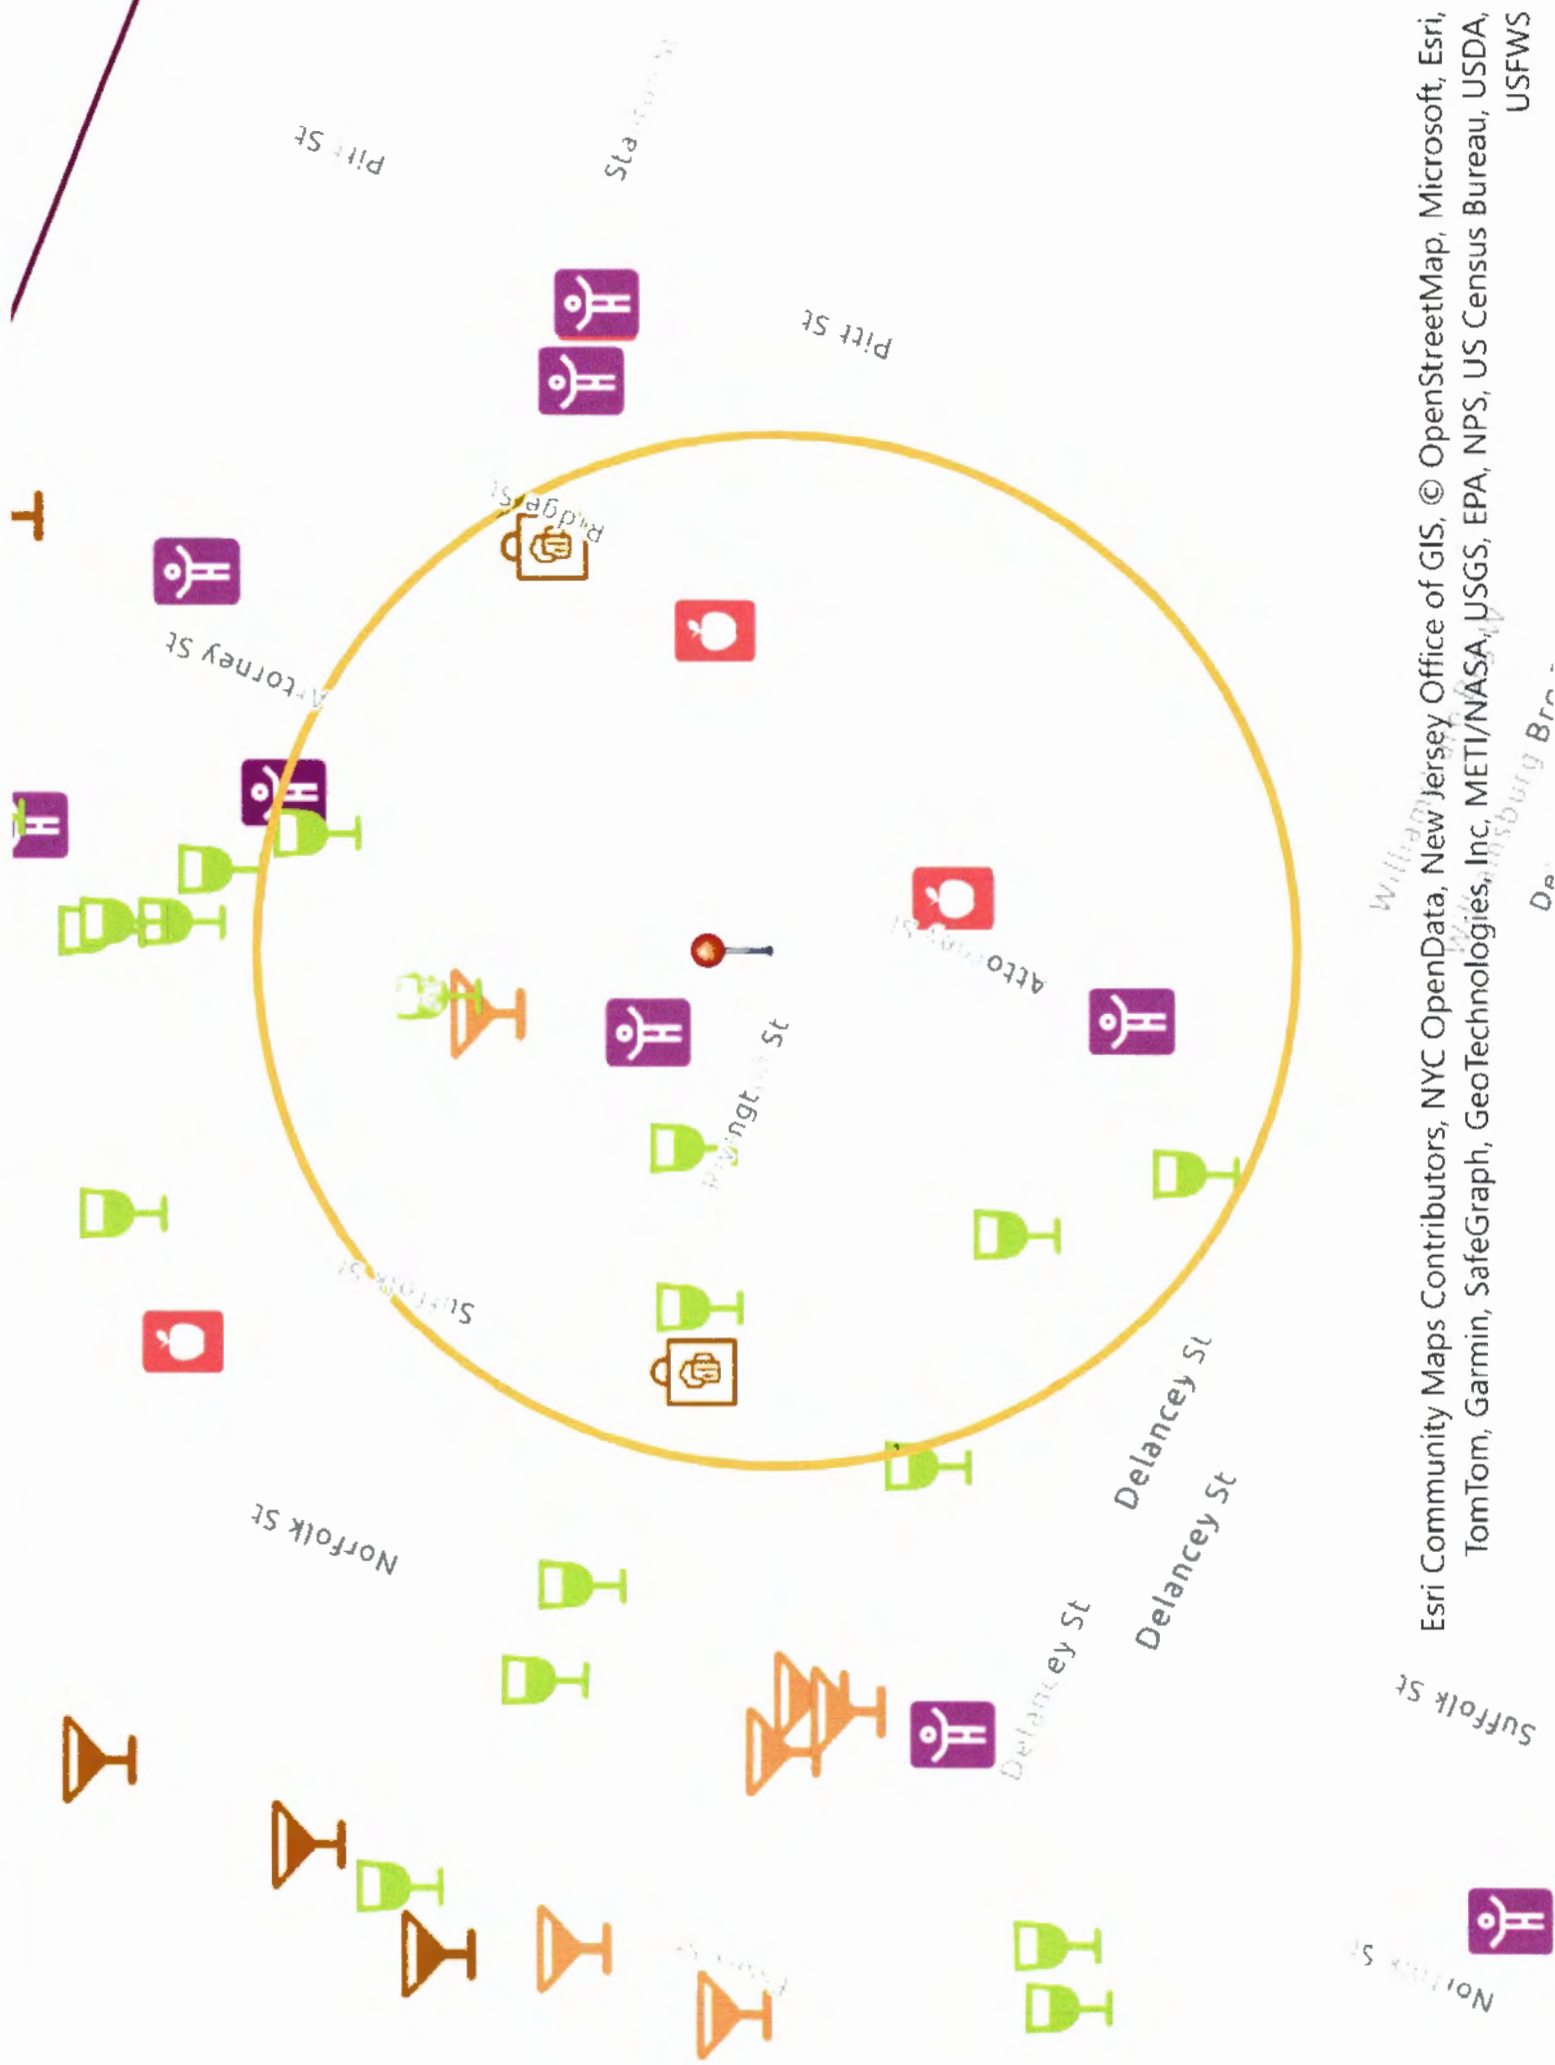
Pitt St

Sta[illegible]

Pitt St

Ridge St

Attorney St

Atto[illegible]

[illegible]ingt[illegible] St

Suffolk St

Norfolk St

Delancey St

Delancey St

Delancey St

Williamsburg Br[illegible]

De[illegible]

Suffolk St

Nor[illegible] St

Esri Community Maps Contributors, NYC OpenData, New Jersey Office of GIS, © OpenStreetMap, Microsoft, Esri, TomTom, Garmin, SafeGraph, GeoTechnologies, Inc, METI/NASA, USGS, EPA, NPS, US Census Bureau, USDA, USFWS